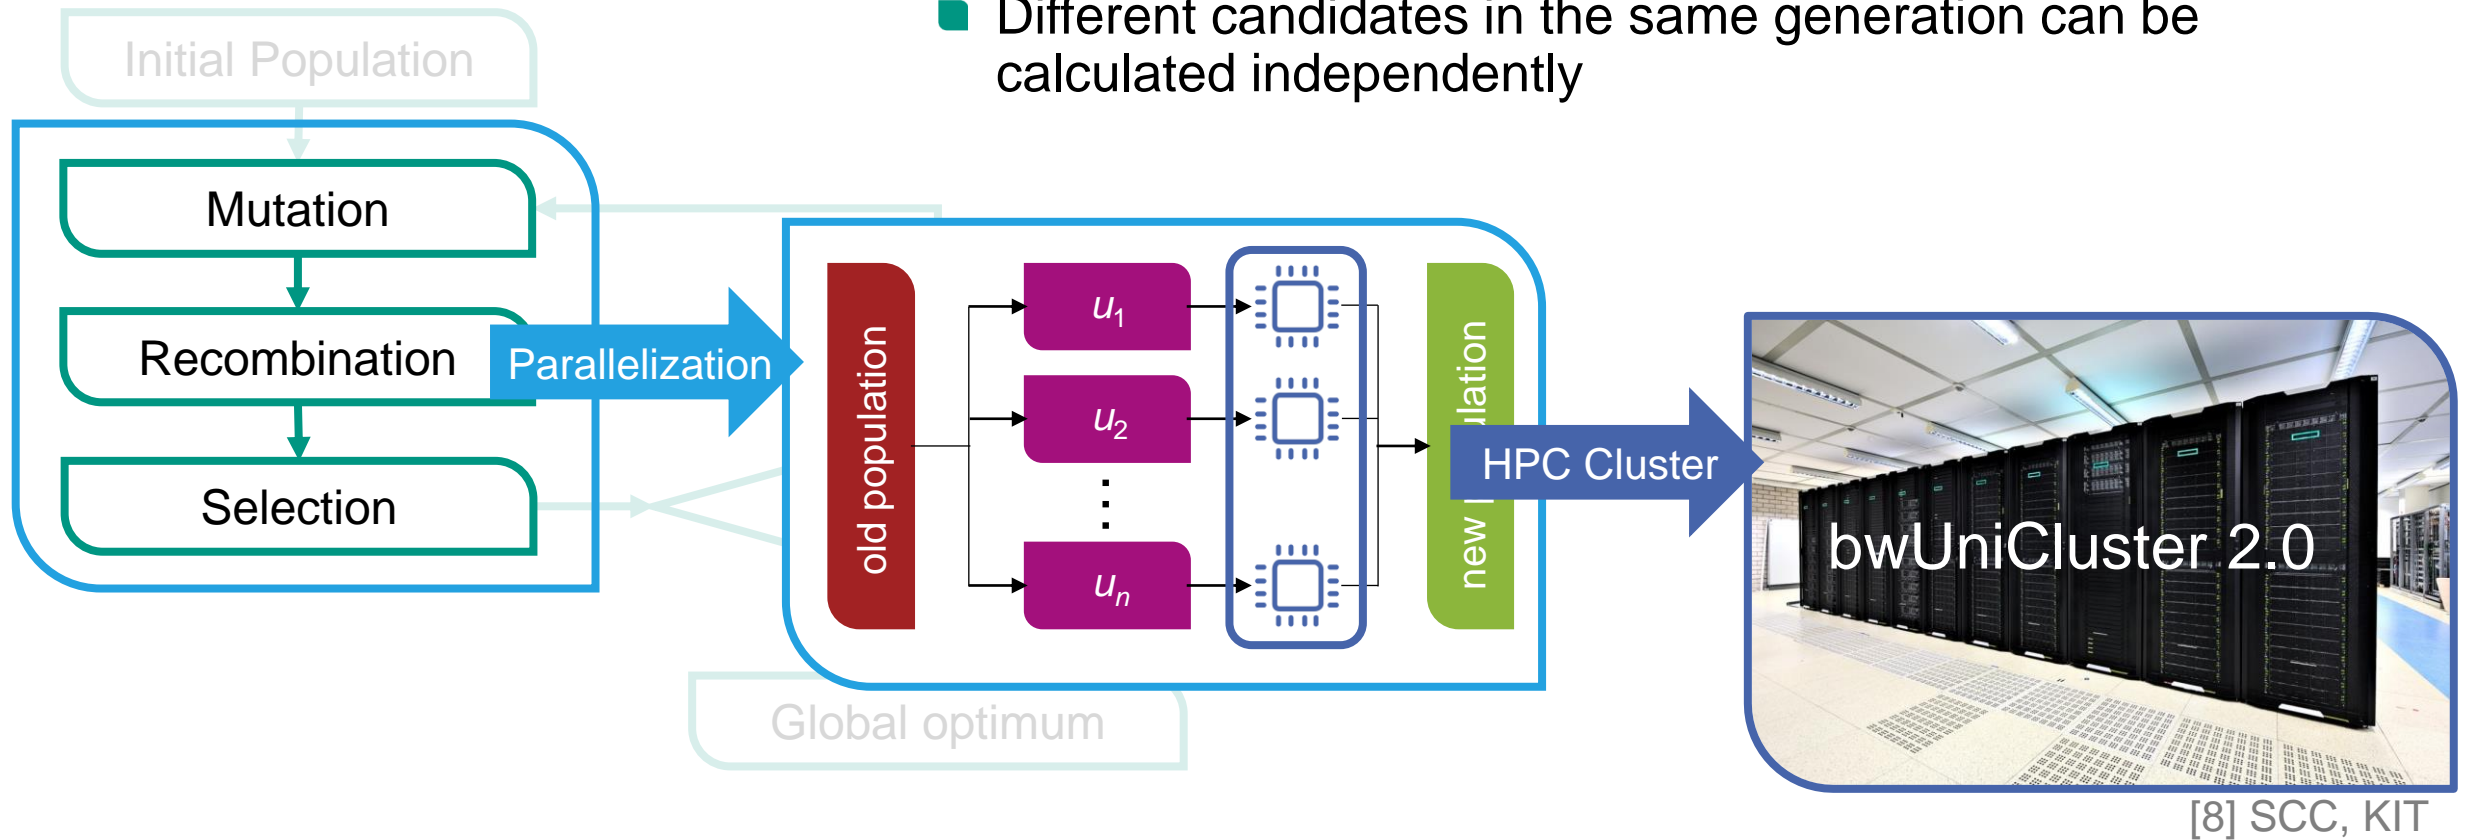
Different candidates in the same generation can be calculated independently

Initial Population

Mutation

Recombination

Selection

Parallelization

old population

$u_1$

$u_2$

$u_n$

new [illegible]ulation

HPC Cluster

bwUniCluster 2.0

Global optimum

[8] SCC, KIT